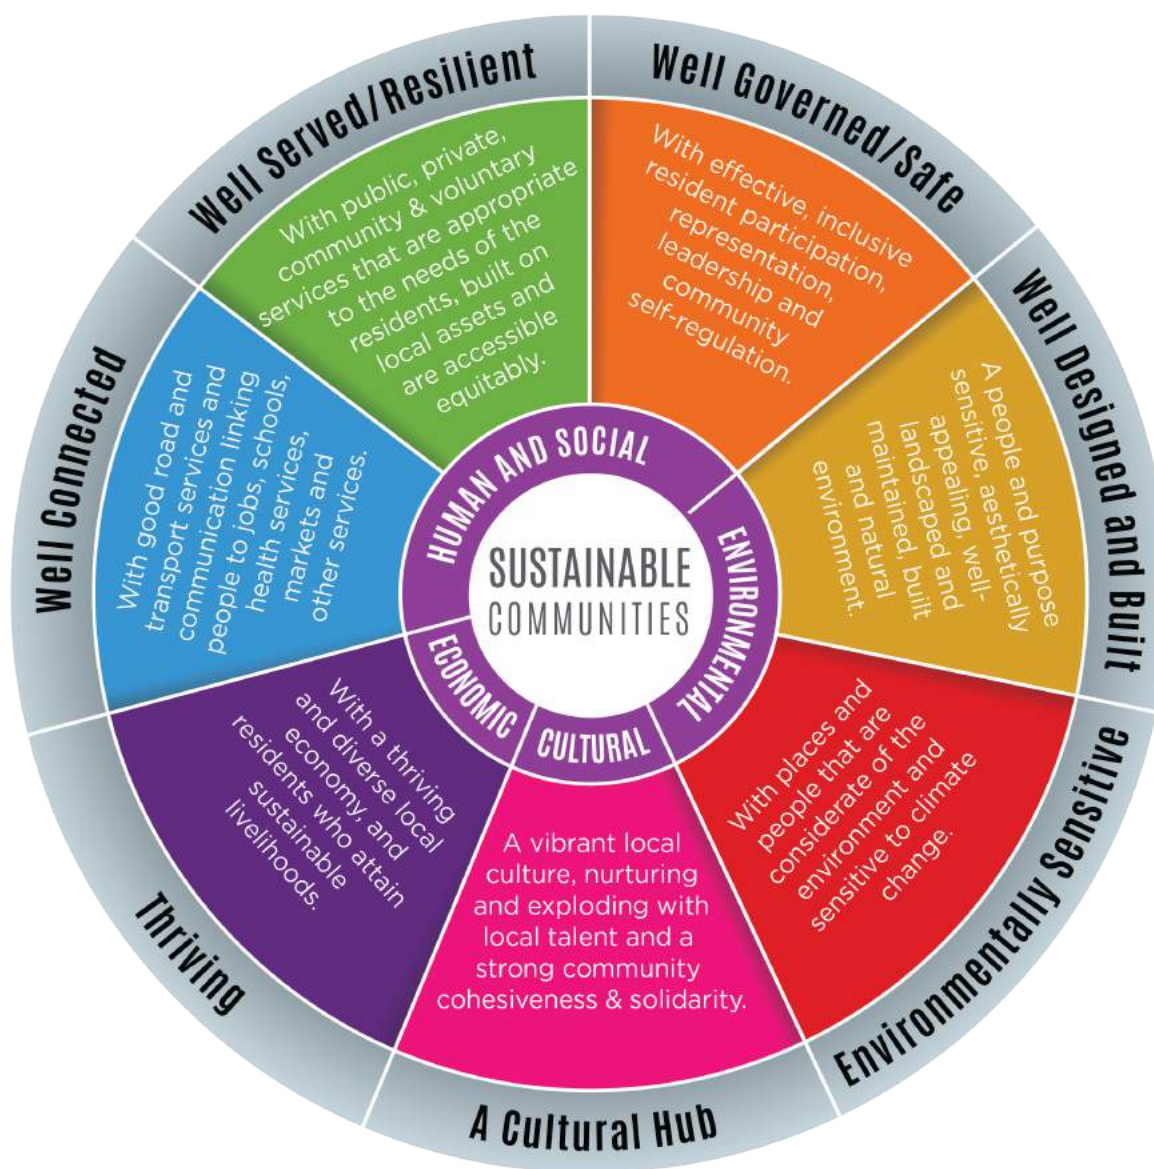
SUSTAINABLE COMMUNITIES

HUMAN AND SOCIAL

ENVIRONMENTAL

CULTURAL

ECONOMIC

Well Served/Resilient

With public, private, community & voluntary services that are appropriate to the needs of the residents, built on local assets and are accessible equitably.

Well Governed/Safe

With effective, inclusive resident participation, representation, leadership and community self-regulation.

Well Designed and Built

A people and purpose sensitive, aesthetically appealing, well-landscaped and maintained, built and natural environment.

Environmentally Sensitive

With places and people that are considerate of the environment and sensitive to climate change.

A Cultural Hub

A vibrant local culture, nurturing and exploding with local talent and a strong community cohesiveness & solidarity.

Thriving

With a thriving and diverse local economy, and residents who attain sustainable livelihoods.

Well Connected

With good road and transport services and communication linking people to jobs, schools, health services, markets and other services.